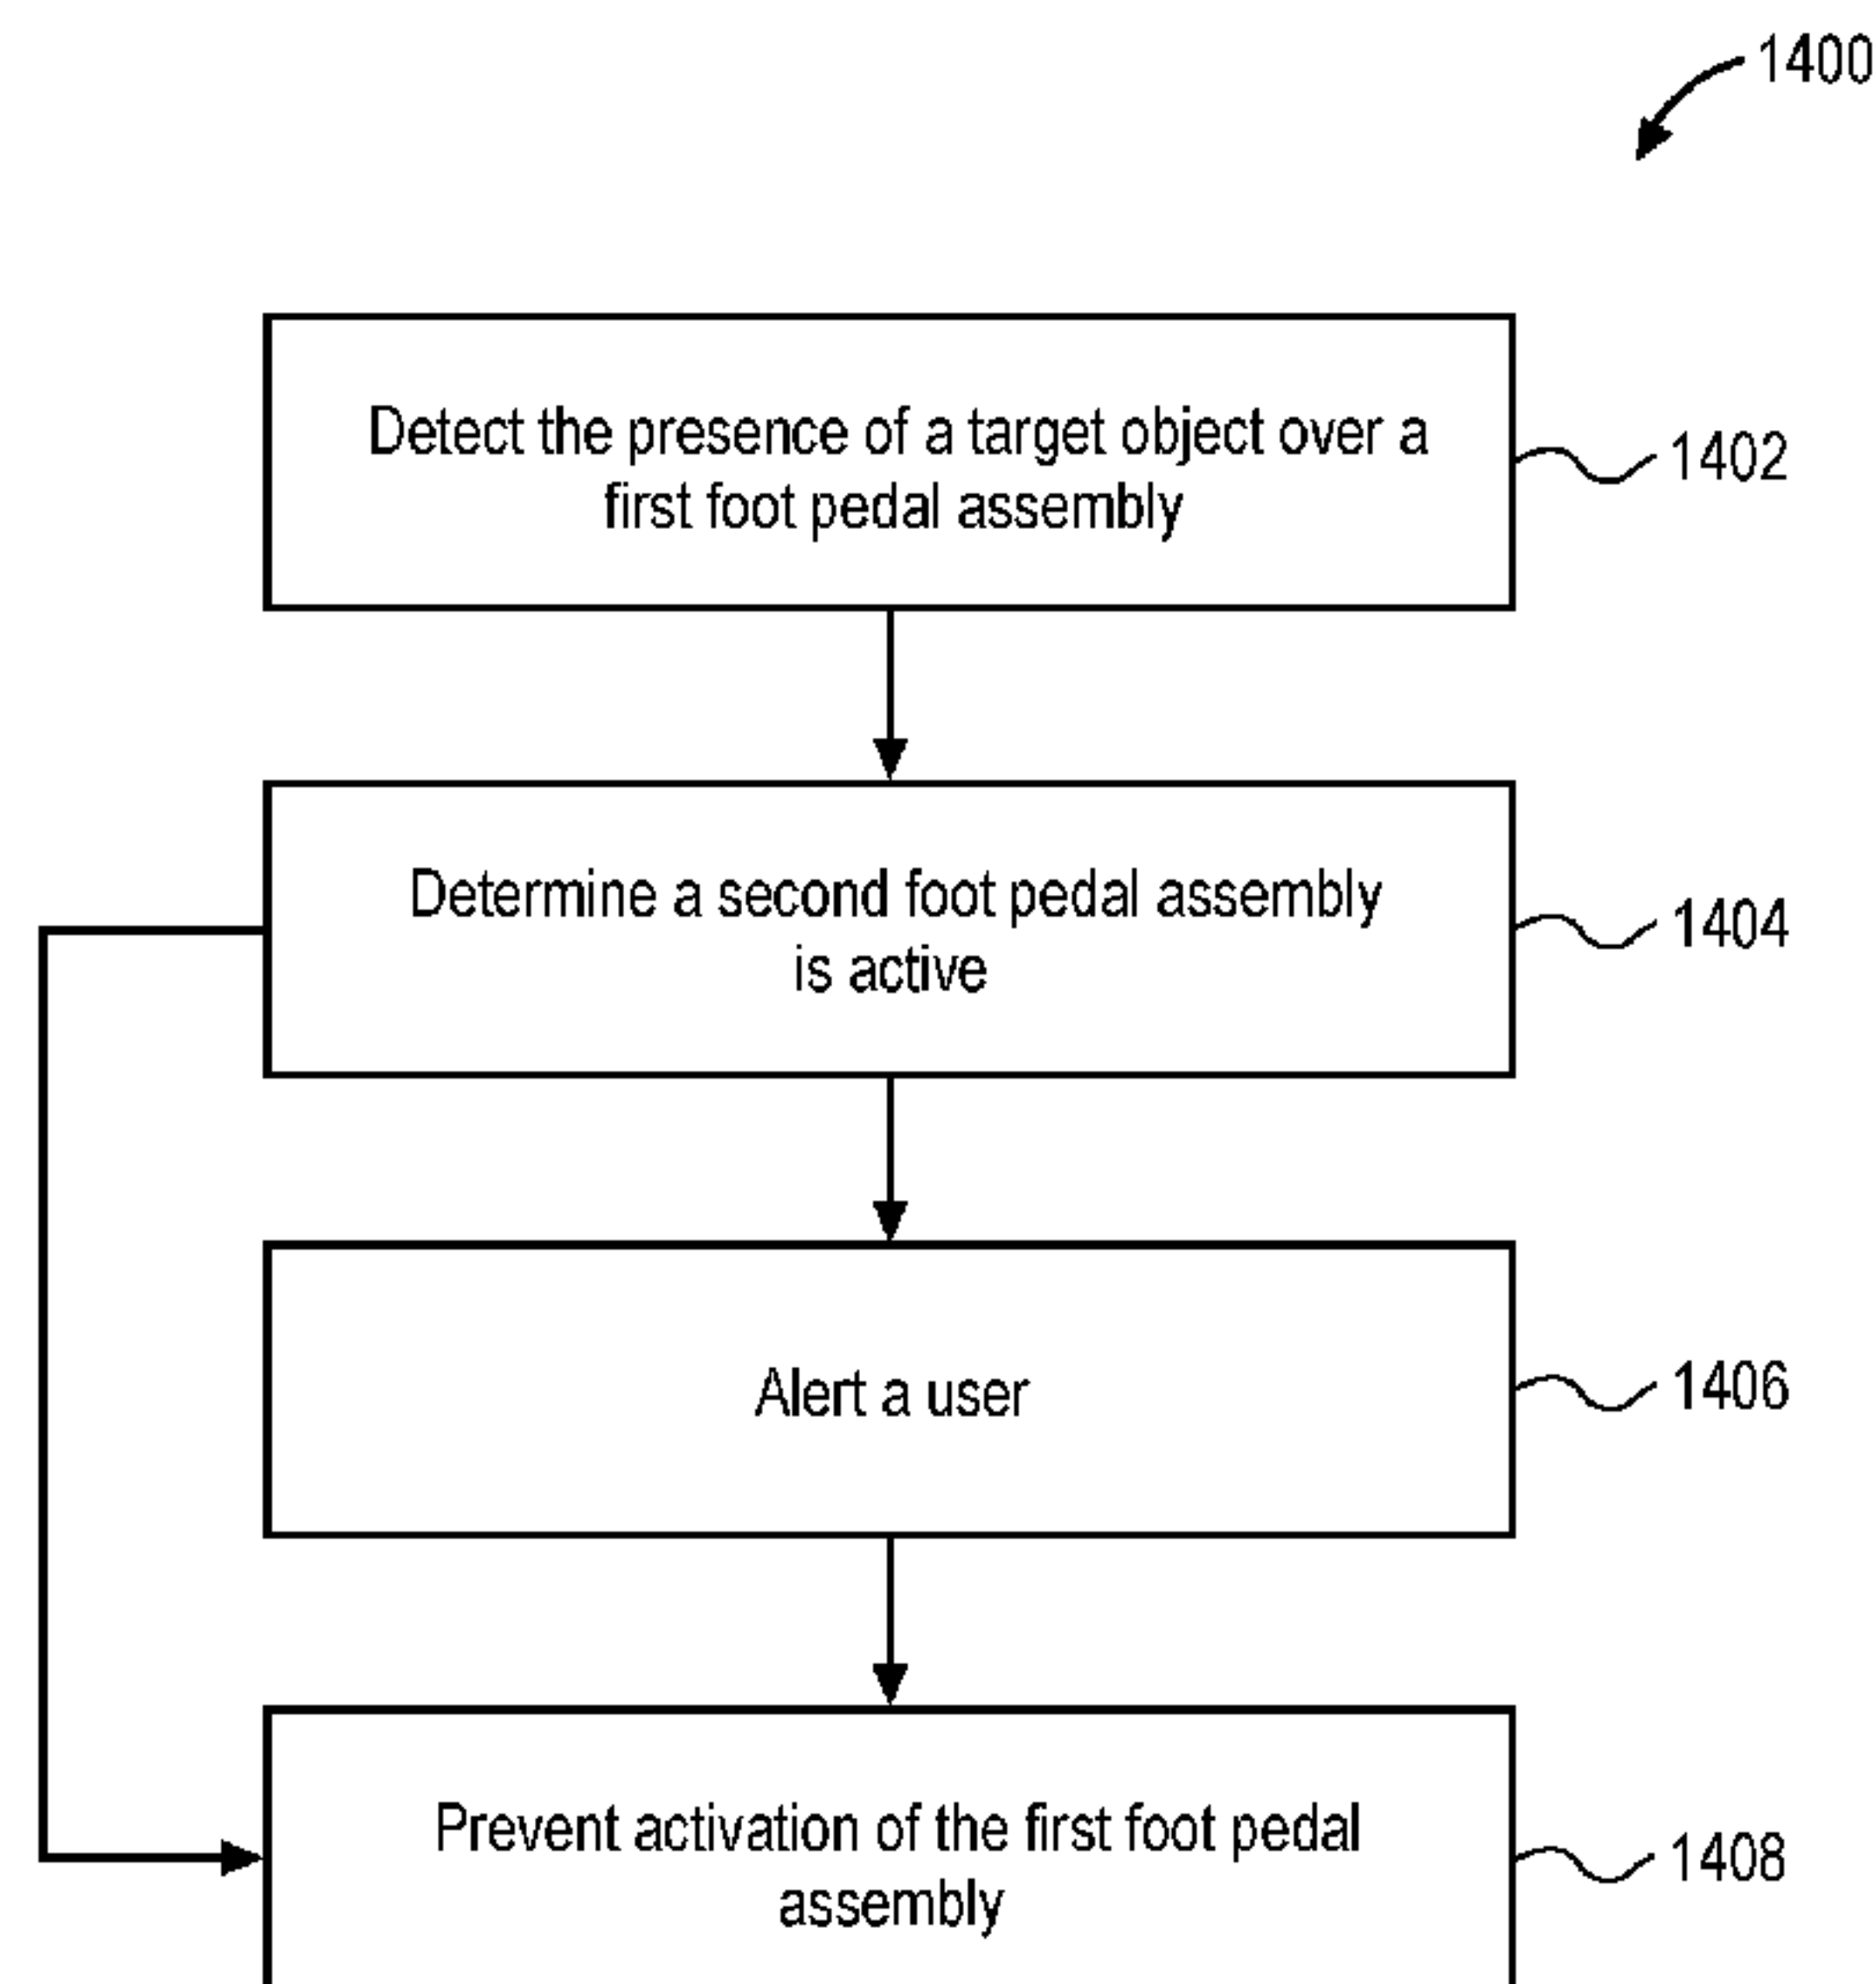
1400

Detect the presence of a target object over a first foot pedal assembly

1402

Determine a second foot pedal assembly is active

1404

Alert a user

1406

Prevent activation of the first foot pedal assembly

1408